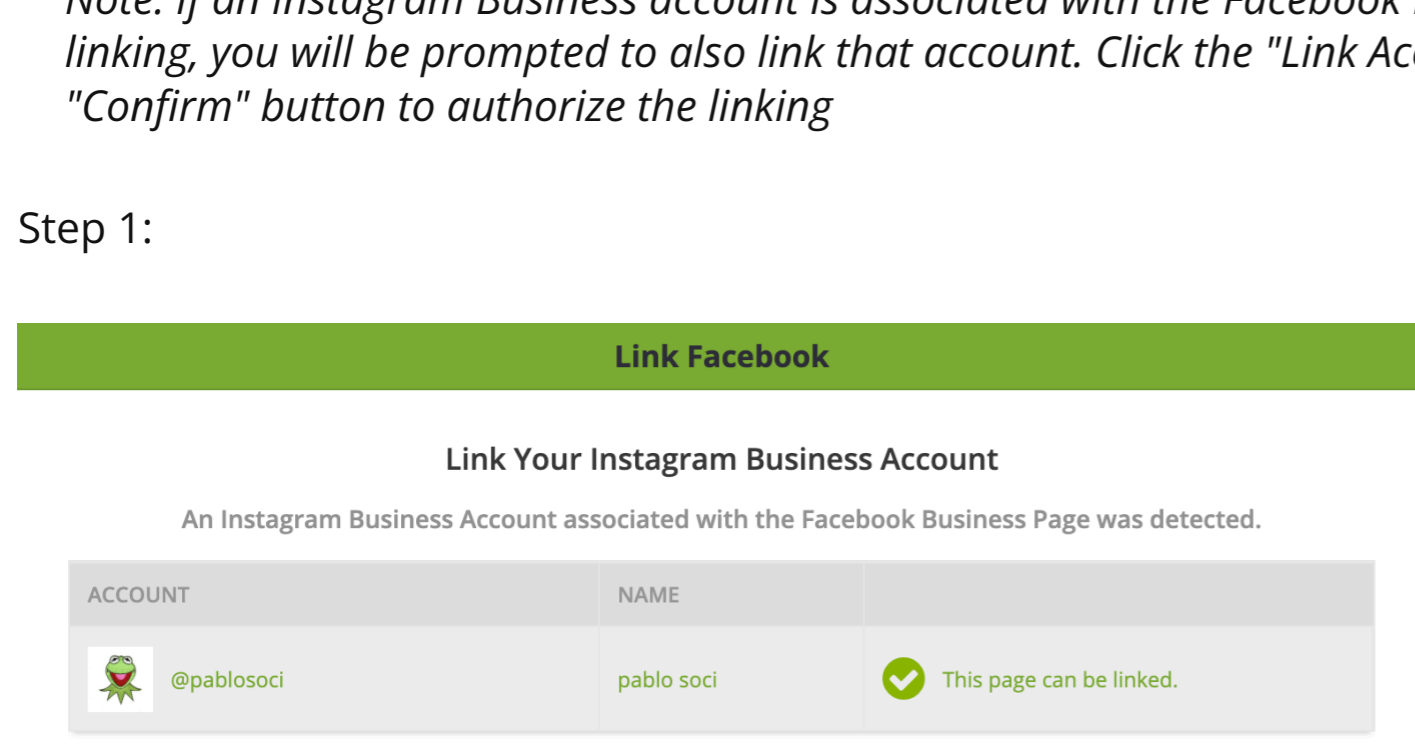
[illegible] linking, you will be prompted to also link that account. Click the "Link Ac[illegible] "Confirm" button to authorize the linking

Step 1:

Link Facebook

Link Your Instagram Business Account

An Instagram Business Account associated with the Facebook Business Page was detected.

| ACCOUNT | NAME | |
|---|---|---|
| @pablosoci | pablo soci | This page can be linked. |